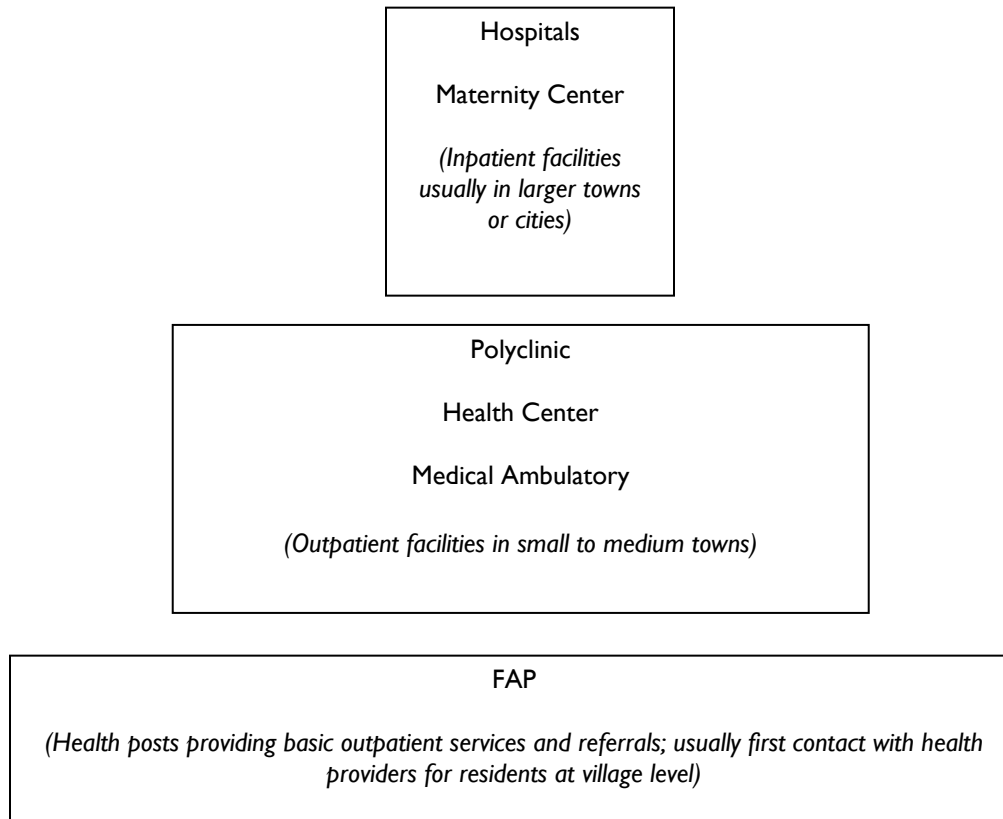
Hospitals

Maternity Center

*(Inpatient facilities usually in larger towns or cities)*

Polyclinic

Health Center

Medical Ambulatory

*(Outpatient facilities in small to medium towns)*

FAP

*(Health posts providing basic outpatient services and referrals; usually first contact with health providers for residents at village level)*